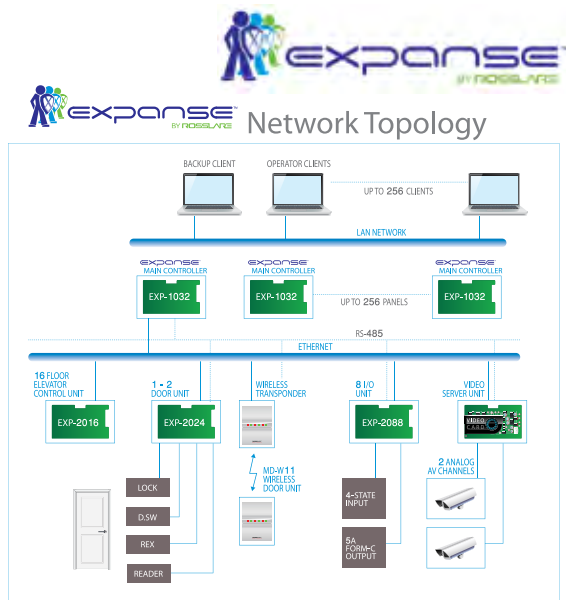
expanse
BY ROSSLARE

expanse
BY ROSSLARE
Network Topology

BACKUP CLIENT
OPERATOR CLIENTS
UP TO 256 CLIENTS
LAN NETWORK

expanse
MAIN CONTROLLER
EXP-1032

expanse
MAIN CONTROLLER
EXP-1032

UP TO 256 PANELS

expanse
MAIN CONTROLLER
EXP-1032

RS-485
ETHERNET

16 FLOOR ELEVATOR CONTROL UNIT
EXP-2016

1 - 2 DOOR UNIT
EXP-2024

WIRELESS TRANSPONDER

MD-W11 WIRELESS DOOR UNIT

8 I/O UNIT
EXP-2088

VIDEO SERVER UNIT

LOCK
D.SW
REX
READER

4-STATE INPUT

5A FORM-C OUTPUT

2 ANALOG AV CHANNELS